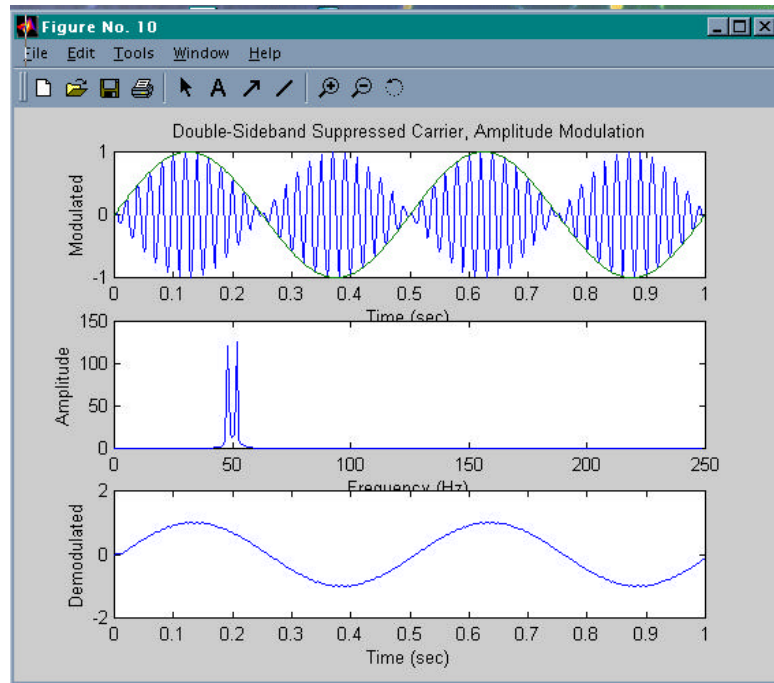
Figure No. 10

File Edit Tools Window Help

Double-Sideband Suppressed Carrier, Amplitude Modulation

Modulated

1

0

-1

0 0.1 0.2 0.3 0.4 0.5 0.6 0.7 0.8 0.9 1

Time (sec)

Amplitude

150

100

50

0

0 50 100 150 200 250

Frequency (Hz)

Demodulated

2

0

-2

0 0.1 0.2 0.3 0.4 0.5 0.6 0.7 0.8 0.9 1

Time (sec)